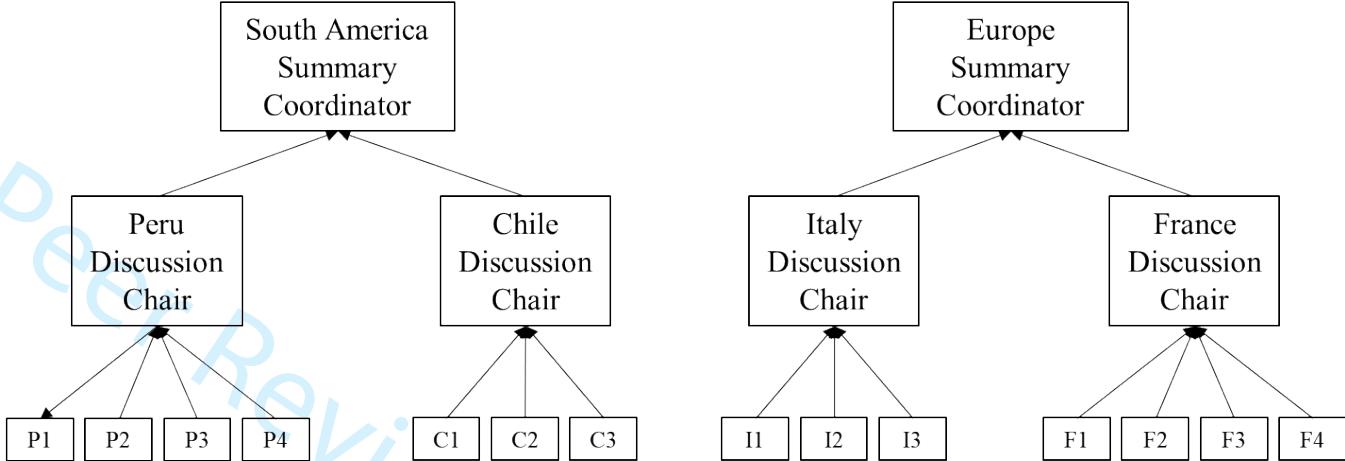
South America Summary Coordinator

Peru Discussion Chair

Chile Discussion Chair

P1 P2 P3 P4

C1 C2 C3

Europe Summary Coordinator

Italy Discussion Chair

France Discussion Chair

I1 I2 I3

F1 F2 F3 F4

Peer Revi